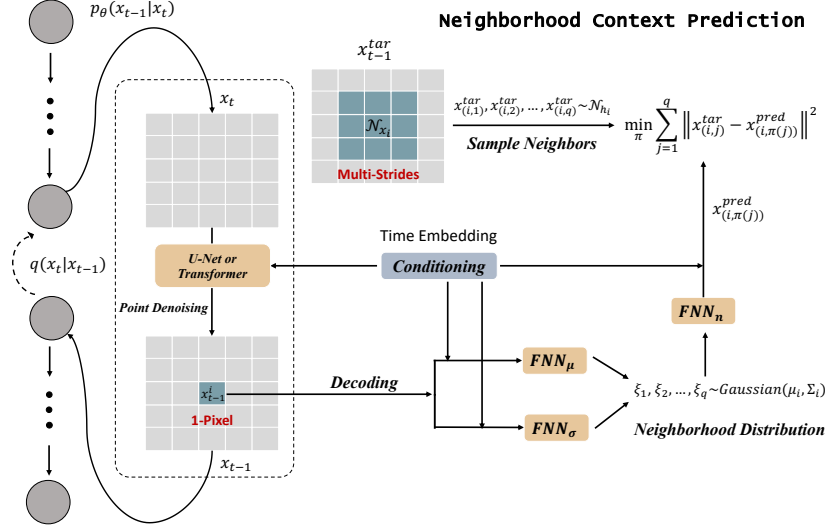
Neighborhood Context Prediction

$p_\theta(x_{t-1}|x_t)$

$x_t$

$x_{t-1}^{tar}$

$\mathcal{N}_{x_i}$

Multi-Strides

$x_{(i,1)}^{tar}, x_{(i,2)}^{tar}, \dots, x_{(i,q)}^{tar} \sim \mathcal{N}_{h_i}$

Sample Neighbors

$\min_{\pi} \sum_{j=1}^{q} \left\| x_{(i,j)}^{tar} - x_{(i,\pi(j))}^{pred} \right\|^2$

$x_{(i,\pi(j))}^{pred}$

Time Embedding

U-Net or Transformer

Conditioning

$q(x_t|x_{t-1})$

Point Denoising

$FNN_n$

$FNN_\mu$

$x_{t-1}^i$

Decoding

$\xi_1, \xi_2, \dots, \xi_q \sim Gaussian(\mu_i, \Sigma_i)$

1-Pixel

$FNN_\sigma$

Neighborhood Distribution

$x_{t-1}$